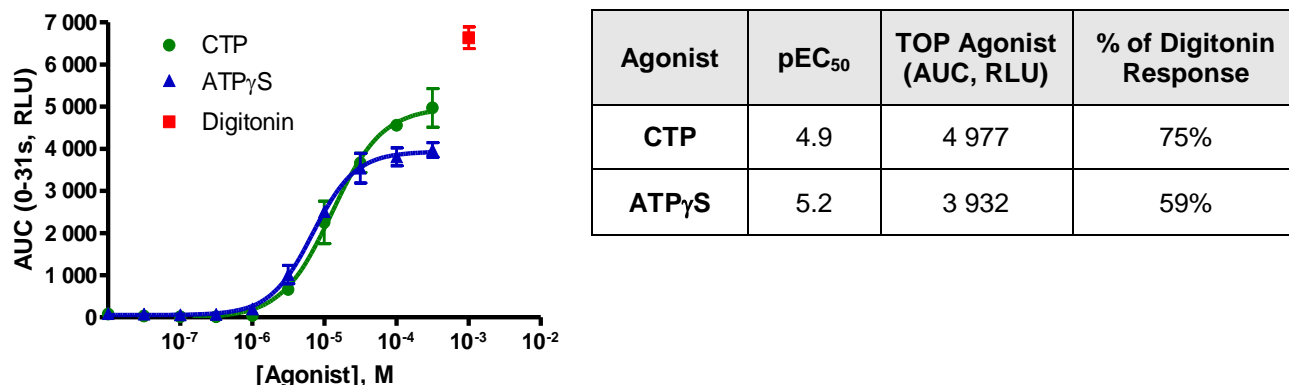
7 000
6 000
5 000
4 000
3 000
2 000
1 000
0

AUC (0-31s, RLU)

CTP
ATPγS
Digitonin

$10^{-7}$ $10^{-6}$ $10^{-5}$ $10^{-4}$ $10^{-3}$ $10^{-2}$

[Agonist], M

| Agonist | pEC$_{50}$ | TOP Agonist (AUC, RLU) | % of Digitonin Response |
|---|---|---|---|
| CTP | 4.9 | 4 977 | 75% |
| ATPγS | 5.2 | 3 932 | 59% |